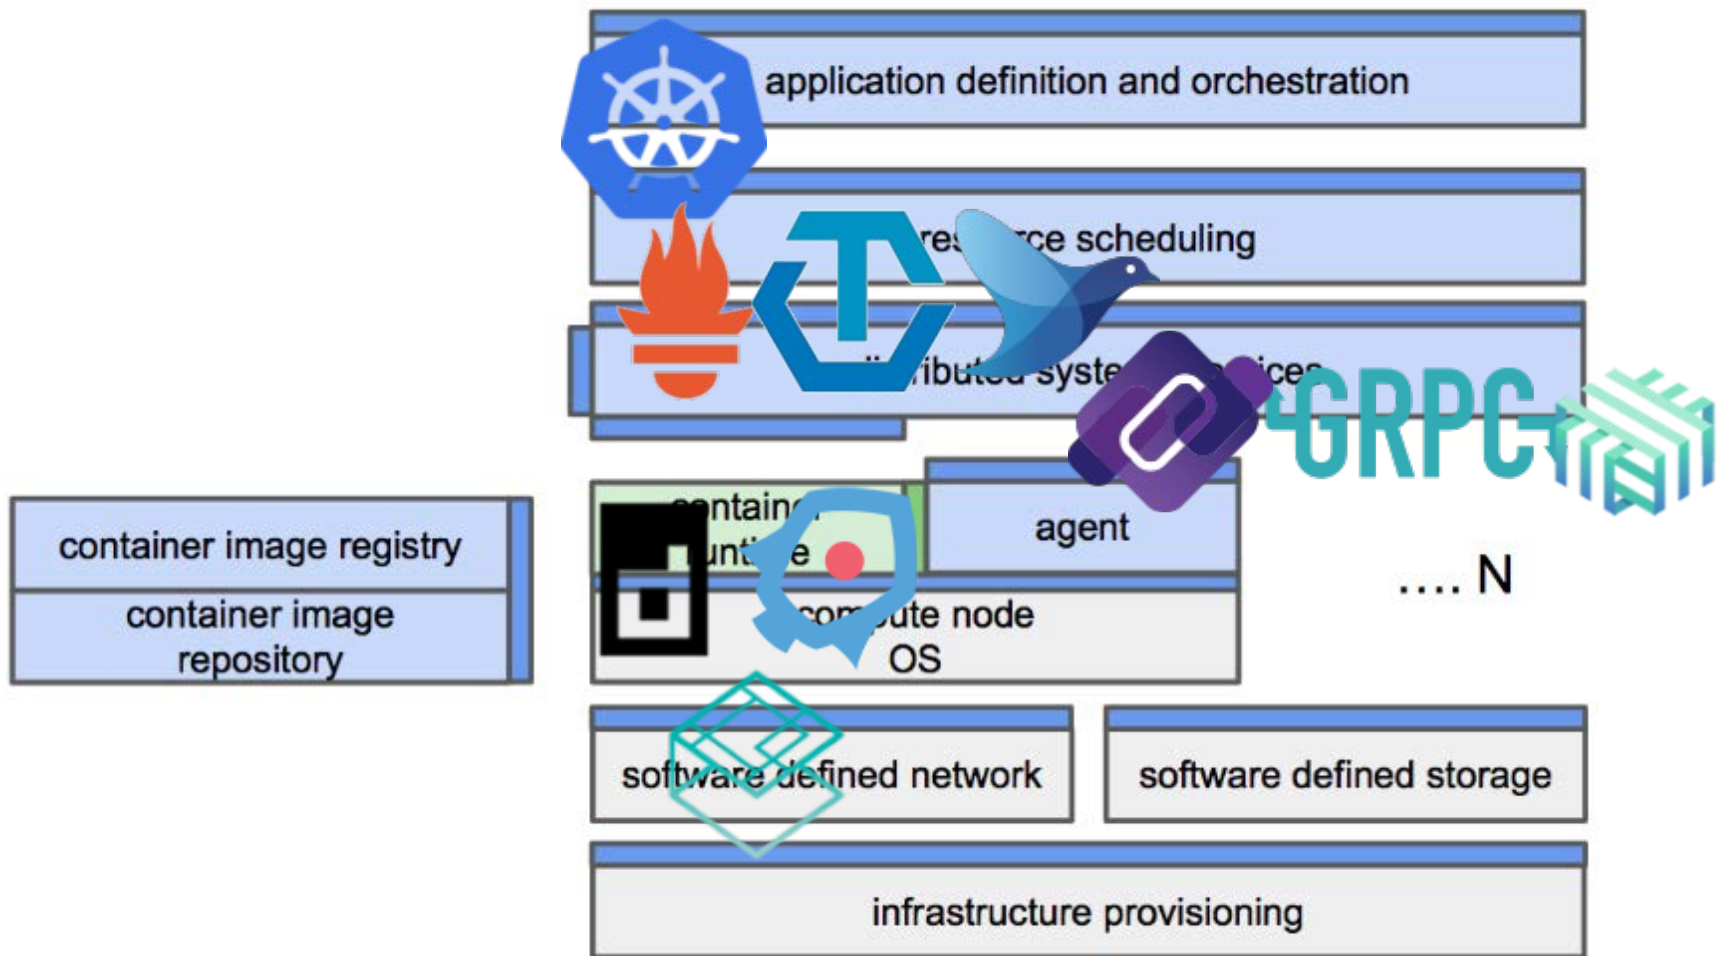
application definition and orchestration

res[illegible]ce scheduling

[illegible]ibu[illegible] syste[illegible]ices

GRPC

container image registry

container image repository

contain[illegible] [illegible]unti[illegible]e

agent

.... N

com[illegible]ute node OS

software defined network

software defined storage

infrastructure provisioning